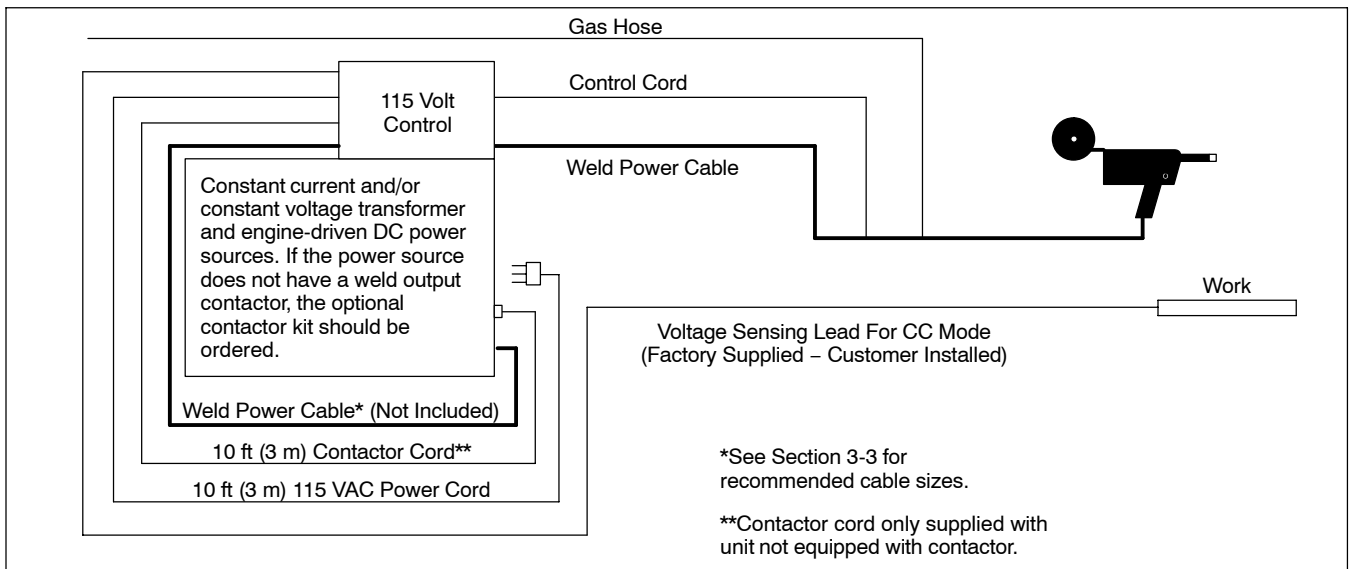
Gas Hose

115 Volt Control

Control Cord

Weld Power Cable

Constant current and/or constant voltage transformer and engine-driven DC power sources. If the power source does not have a weld output contactor, the optional contactor kit should be ordered.

Work

Voltage Sensing Lead For CC Mode (Factory Supplied − Customer Installed)

Weld Power Cable* (Not Included)

10 ft (3 m) Contactor Cord**

10 ft (3 m) 115 VAC Power Cord

*See Section 3-3 for recommended cable sizes.

**Contactor cord only supplied with unit not equipped with contactor.